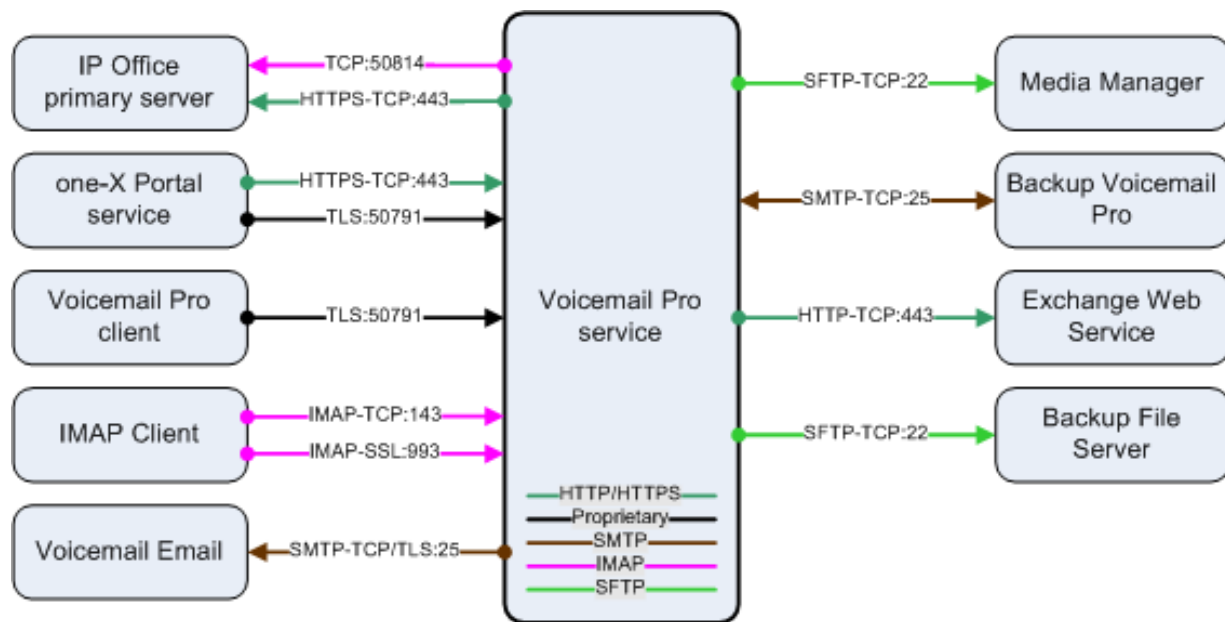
IP Office primary server

TCP:50814

HTTPS-TCP:443

one-X Portal service

HTTPS-TCP:443

TLS:50791

Voicemail Pro client

TLS:50791

IMAP Client

IMAP-TCP:143

IMAP-SSL:993

Voicemail Email

SMTP-TCP/TLS:25

Voicemail Pro service

HTTP/HTTPS

Proprietary

SMTP

IMAP

SFTP

SFTP-TCP:22

Media Manager

SMTP-TCP:25

Backup Voicemail Pro

HTTP-TCP:443

Exchange Web Service

SFTP-TCP:22

Backup File Server